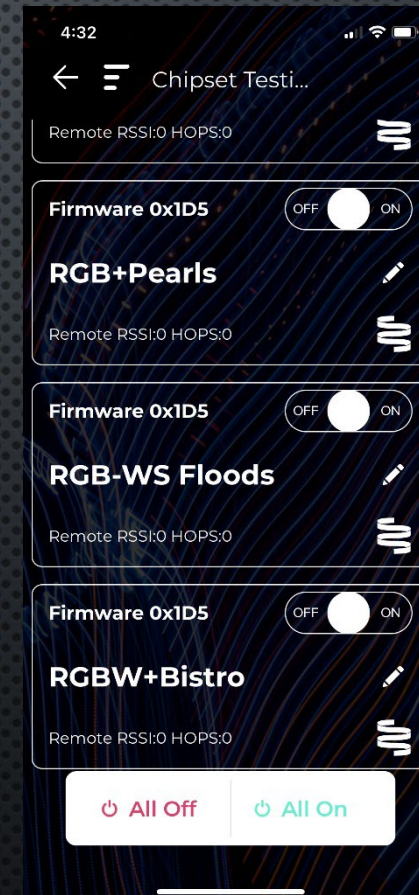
4:32

Chipset Testi...

Remote RSSI:0 HOPS:0

Firmware 0x1D5
OFF ON
RGB+Pearls
Remote RSSI:0 HOPS:0

Firmware 0x1D5
OFF ON
RGB-WS Floods
Remote RSSI:0 HOPS:0

Firmware 0x1D5
OFF ON
RGBW+Bistro
Remote RSSI:0 HOPS:0

All Off
All On